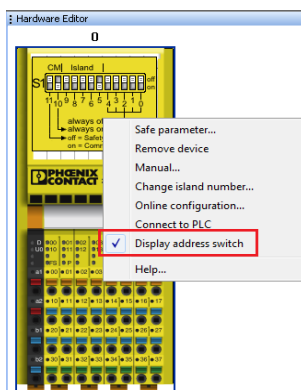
Hardware Editor

0

CM Island

S1

off on

11 10 9 8 7 6 5 4 3 2 1 0

always of
always on
off = Safety
on = Comm

PHOENIX CONTACT

Safe parameter...
Remove device
Manual...
Change island number...
Online configuration...
Connect to PLC
✓ Display address switch
Help...

D UD
a1
a2
b1
b2
10 11 12 13 14 15 16 17
20 21 22 23 24 25 26 27
30 31 32 33 34 35 36 37